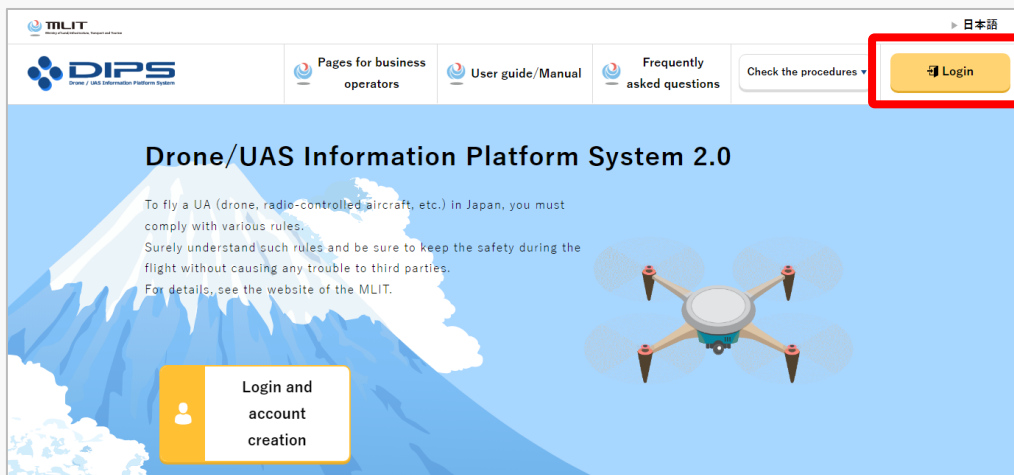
MLIT
Ministry of Land, Infrastructure, Transport and Tourism

▶ 日本語

DIPS
Drone / UAS Information Platform System

Pages for business operators

User guide/Manual

Frequently asked questions

Check the procedures ▾

Login

Drone/UAS Information Platform System 2.0

To fly a UA (drone, radio-controlled aircraft, etc.) in Japan, you must comply with various rules.
Surely understand such rules and be sure to keep the safety during the flight without causing any trouble to third parties.
For details, see the website of the MLIT.

Login and account creation